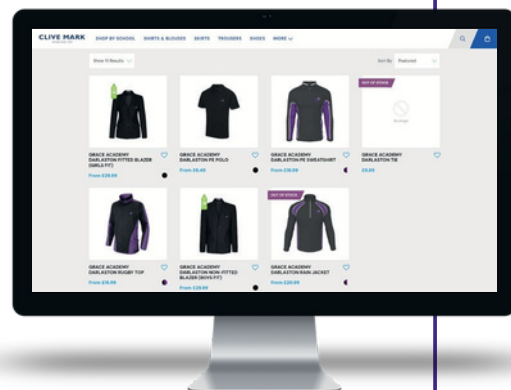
CLIVE MARK

SHOP BY SCHOOL SHIRTS & BLOUSES SKIRTS TROUSERS SHOES MORE

Show 11 Results

Sort By: Featured

GRACE ACADEMY DARLASTON FITTED BLAZER (GIRLS FIT)
From £29.99

GRACE ACADEMY DARLASTON PE POLO
From £6.40

GRACE ACADEMY DARLASTON PE SWEATSHIRT
From £18.00

OUT OF STOCK
No Image
GRACE ACADEMY DARLASTON TIE
£5.99

GRACE ACADEMY DARLASTON RUGBY TOP
From £18.00

GRACE ACADEMY DARLASTON NON-FITTED BLAZER (BOYS FIT)
From £29.99

OUT OF STOCK
GRACE ACADEMY DARLASTON RAIN JACKET
From £20.00